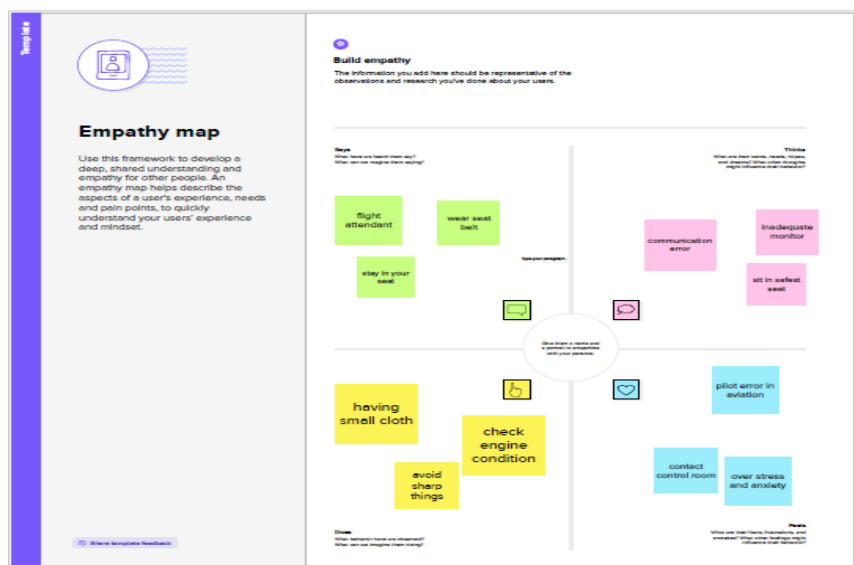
Template

Empathy map

Use this framework to develop a deep, shared understanding and empathy for other people. An empathy map helps describe the aspects of a user's experience, needs and pain points, to quickly understand your users' experience and mindset.

Share template feedback

Build empathy

The information you add here should be representative of the observations and research you've done about your users.

Says
What have we heard them say?
What can we imagine them saying?

Thinks
What are their wants, needs, hopes, and dreams? What other thoughts might influence their behavior?

flight attendant

wear seat belt

stay in your seat

communication error

inadequate monitor

sit in safest seat

Type your program

Give them a name and a person to empathize with your persona.

having small cloth

check engine condition

avoid sharp things

pilot error in aviation

contact control room

over stress and anxiety

Does
What behavior have we observed?
What can we imagine them doing?

Feels
What are their fears, frustrations, and anxieties? What other feelings might influence their behavior?